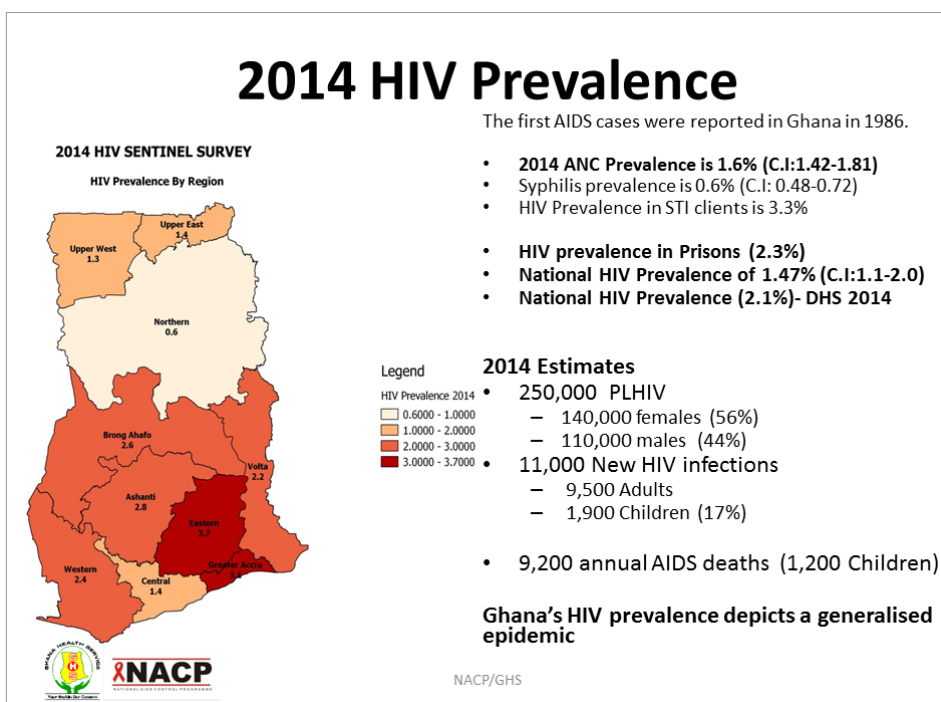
2014 HIV Prevalence

2014 HIV SENTINEL SURVEY

HIV Prevalence By Region

Upper West
1.3

Upper East
1.4

Northern
0.6

Brong Ahafo
2.6

Volta
2.2

Ashanti
2.8

Eastern
3.7

Greater Accra
3.1

Western
2.4

Central
1.4

Legend

HIV Prevalence 2014

0.6000 - 1.0000
1.0000 - 2.0000
2.0000 - 3.0000
3.0000 - 3.7000

The first AIDS cases were reported in Ghana in 1986.

- 2014 ANC Prevalence is 1.6% (C.I:1.42-1.81)
- Syphilis prevalence is 0.6% (C.I: 0.48-0.72)
- HIV Prevalence in STI clients is 3.3%

- HIV prevalence in Prisons (2.3%)
- National HIV Prevalence of 1.47% (C.I:1.1-2.0)
- National HIV Prevalence (2.1%)- DHS 2014

2014 Estimates
- 250,000 PLHIV
  - 140,000 females (56%)
  - 110,000 males (44%)
- 11,000 New HIV infections
  - 9,500 Adults
  - 1,900 Children (17%)

- 9,200 annual AIDS deaths (1,200 Children)

Ghana's HIV prevalence depicts a generalised epidemic

GHANA HEALTH SERVICE
GHS
Your Health Our Concern

NACP
NATIONAL AIDS CONTROL PROGRAMME

NACP/GHS